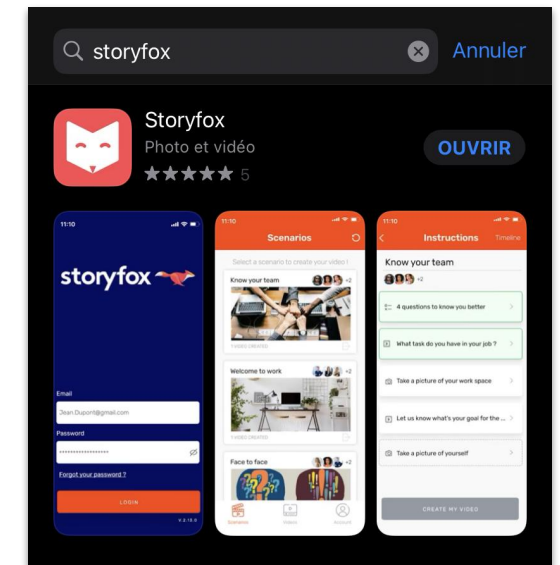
storyfox
Annuler

Storyfox
Photo et vidéo
5
OUVRIR

11:10
storyfox
Email
Jean.Dupont@gmail.com
Password
••••••••••••••••••
Forgot your password ?
LOGIN
v 2.15.0

11:10
Scenarios
Select a scenario to create your video !
Know your team
+2
1 VIDEO CREATED
Welcome to work
+2
1 VIDEO CREATED
Face to face
+2
Scenarios
Videos
Account

11:10
Instructions
Timeline
Know your team
+2
4 questions to know you better
What task do you have in your job ?
Take a picture of your work space
Let us know what's your goal for the ...
Take a picture of yourself
CREATE MY VIDEO